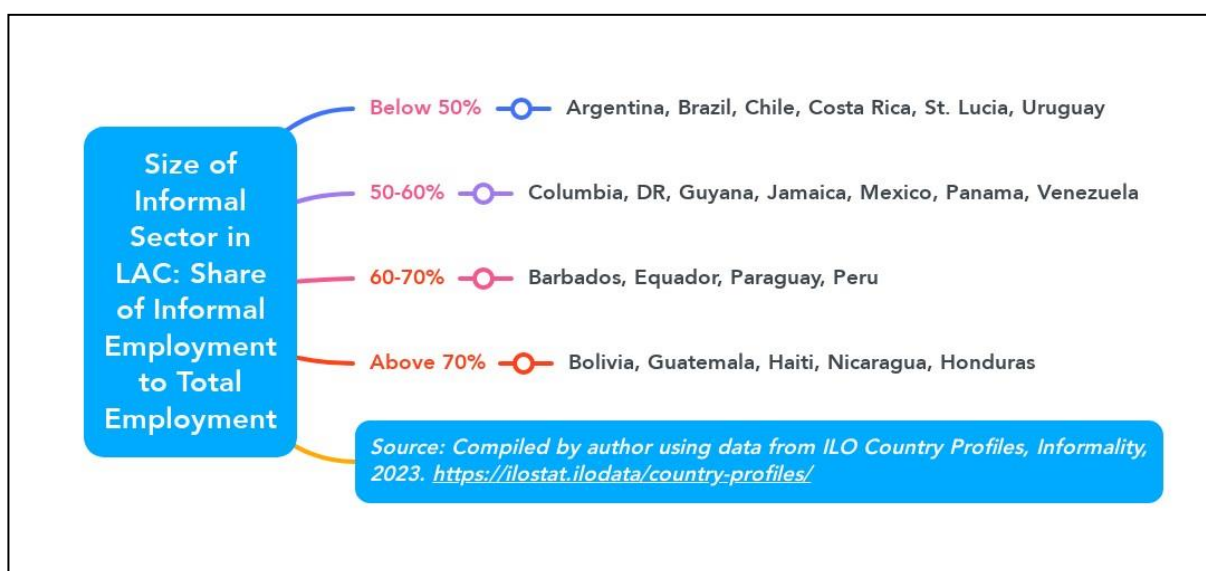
Size of Informal Sector in LAC: Share of Informal Employment to Total Employment

Below 50% Argentina, Brazil, Chile, Costa Rica, St. Lucia, Uruguay

50-60% Columbia, DR, Guyana, Jamaica, Mexico, Panama, Venezuela

60-70% Barbados, Equador, Paraguay, Peru

Above 70% Bolivia, Guatemala, Haiti, Nicaragua, Honduras

Source: Compiled by author using data from ILO Country Profiles, Informality, 2023. https://ilostat.ilodata/country-profiles/